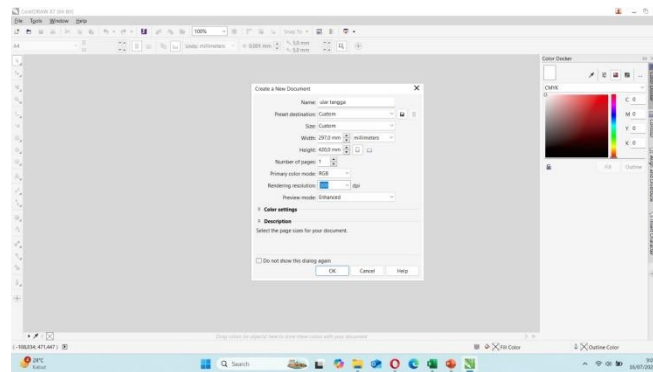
CorelDRAW X7 (64-Bit)

File Tools Window Help

100%

Snap To

A4

Units: millimeters

0,001 mm

5,0 mm

5,0 mm

Create a New Document

Name: ular tangga

Preset destination: Custom

Size: Custom

Width: 297,0 mm millimeters

Height: 4050 mm

Number of pages: 1

Primary color mode: RGB

Rendering resolution: 300 dpi

Preview mode: Enhanced

Color settings

Description

Select the page size for your document.

Do not show this dialog again

OK Cancel Help

Color Docker

CMYK

C 0

M 0

Y 0

K 0

Fill Outline

Drag colors (or objects) here to store these colors with your document

(-108,034; 471,447 )

Fill Color

Outline Color

29°C

Kabut

Search

16/07/20